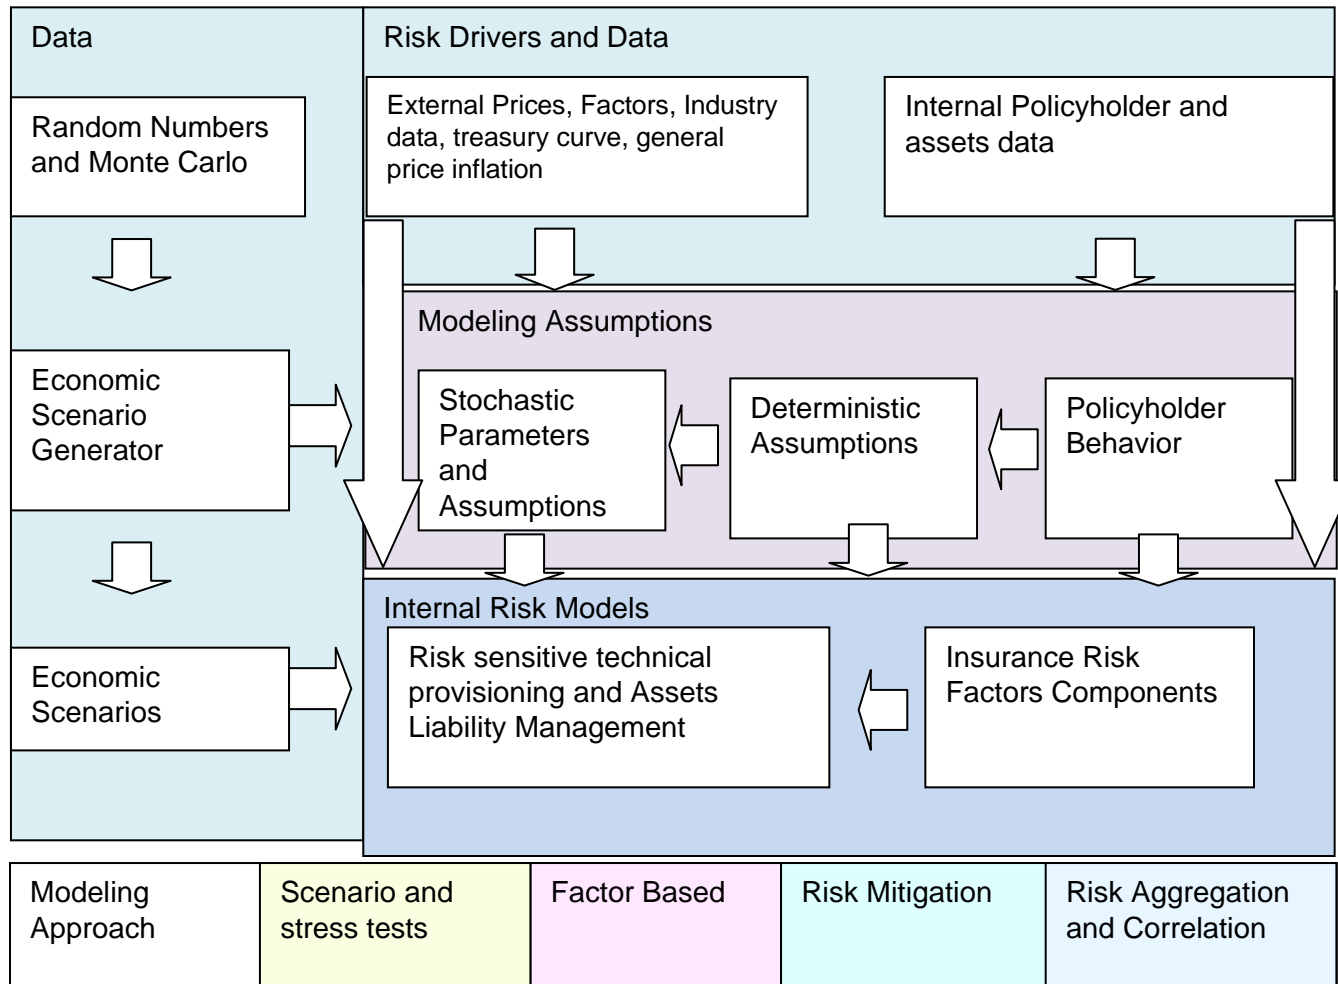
Data

Random Numbers and Monte Carlo

Economic Scenario Generator

Economic Scenarios

Risk Drivers and Data

External Prices, Factors, Industry data, treasury curve, general price inflation

Internal Policyholder and assets data

Modeling Assumptions

Stochastic Parameters and Assumptions

Deterministic Assumptions

Policyholder Behavior

Internal Risk Models

Risk sensitive technical provisioning and Assets Liability Management

Insurance Risk Factors Components

| Modeling Approach | Scenario and stress tests | Factor Based | Risk Mitigation | Risk Aggregation and Correlation |
|---|---|---|---|---|